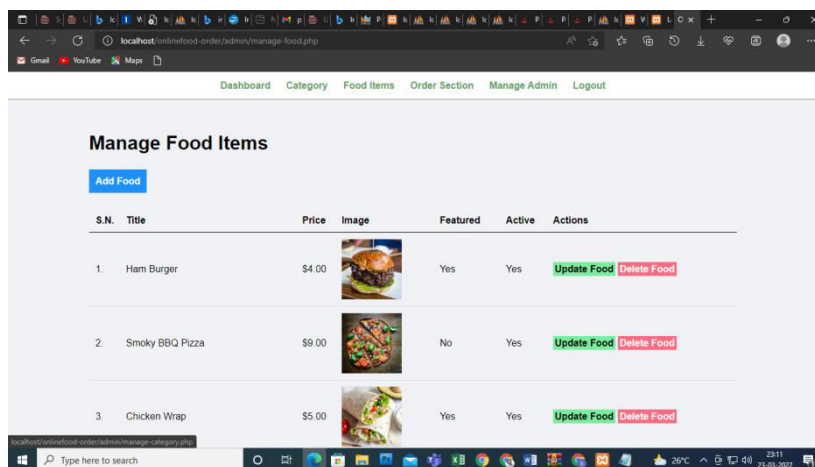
localhost/onlinefood-order/admin/manage-food.php

Gmail YouTube Maps

Dashboard Category Food Items Order Section Manage Admin Logout

Manage Food Items

Add Food

| S.N. | Title | Price | Image | Featured | Active | Actions |
|---|---|---|---|---|---|---|
| 1. | Ham Burger | $4.00 | | Yes | Yes | Update Food Delete Food |
| 2. | Smoky BBQ Pizza | $9.00 | | No | Yes | Update Food Delete Food |
| 3. | Chicken Wrap | $5.00 | | Yes | Yes | Update Food Delete Food |

localhost/onlinefood-order/admin/manage-category.php

Type here to search

26°C

23:11
23-03-2022